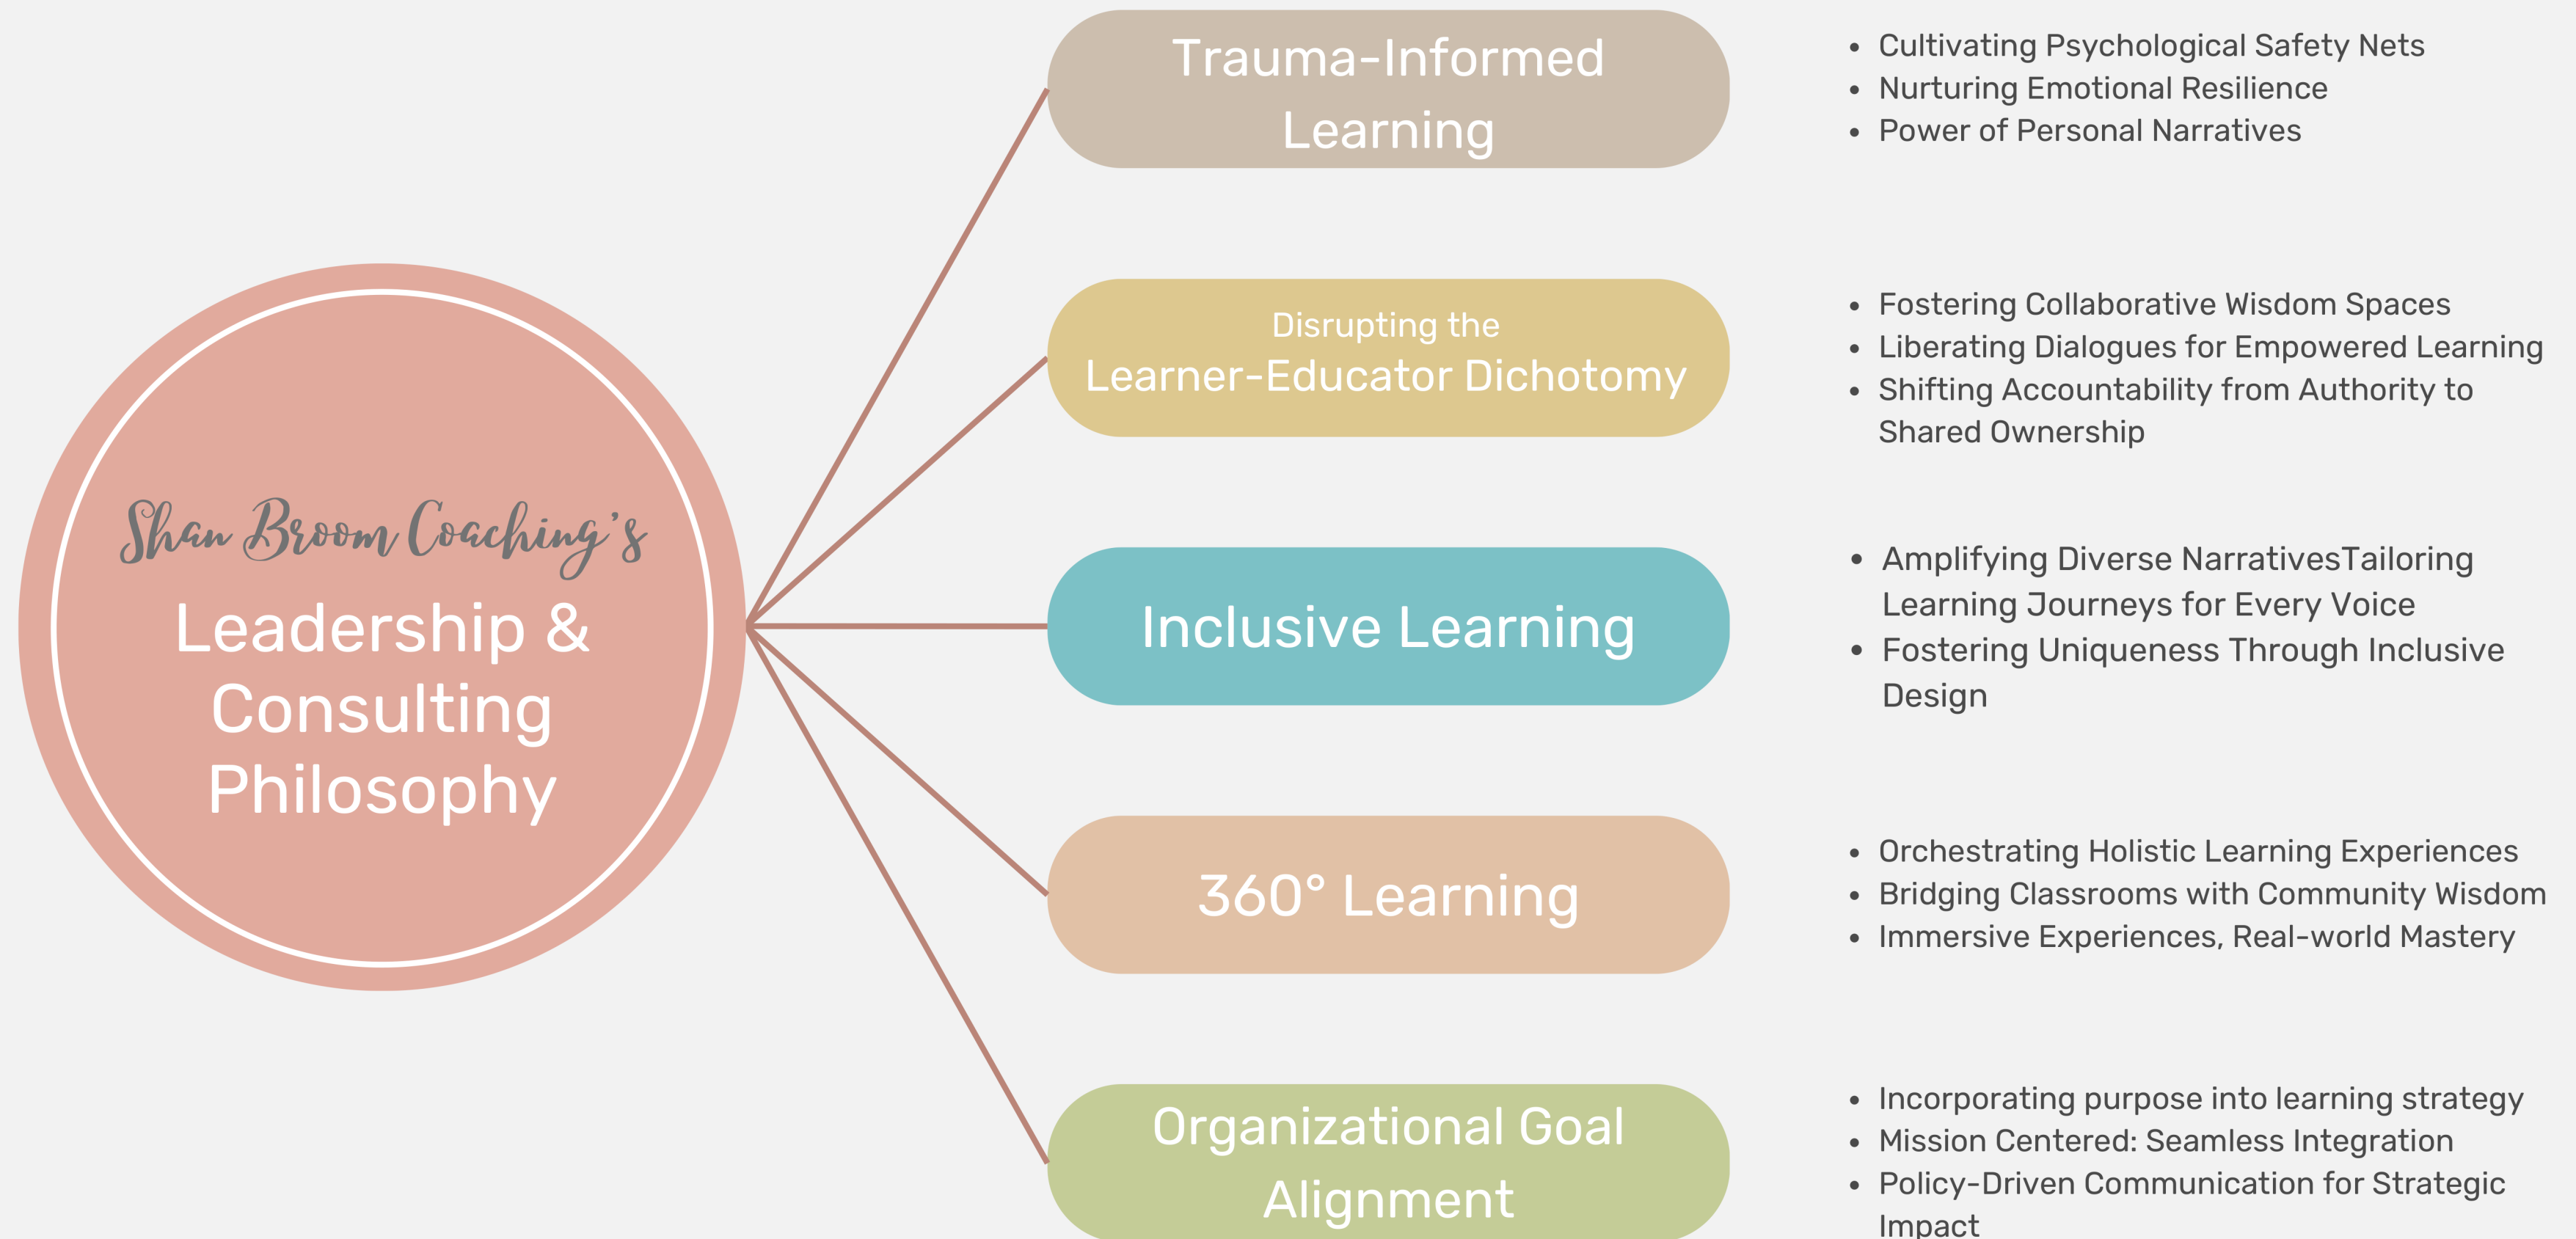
Shan Broom Coaching's

Leadership & Consulting Philosophy

Trauma-Informed Learning

- Cultivating Psychological Safety Nets
- Nurturing Emotional Resilience
- Power of Personal Narratives

Disrupting the Learner-Educator Dichotomy

- Fostering Collaborative Wisdom Spaces
- Liberating Dialogues for Empowered Learning
- Shifting Accountability from Authority to Shared Ownership

Inclusive Learning

- Amplifying Diverse NarrativesTailoring Learning Journeys for Every Voice
- Fostering Uniqueness Through Inclusive Design

360° Learning

- Orchestrating Holistic Learning Experiences
- Bridging Classrooms with Community Wisdom
- Immersive Experiences, Real-world Mastery

Organizational Goal Alignment

- Incorporating purpose into learning strategy
- Mission Centered: Seamless Integration
- Policy-Driven Communication for Strategic Impact